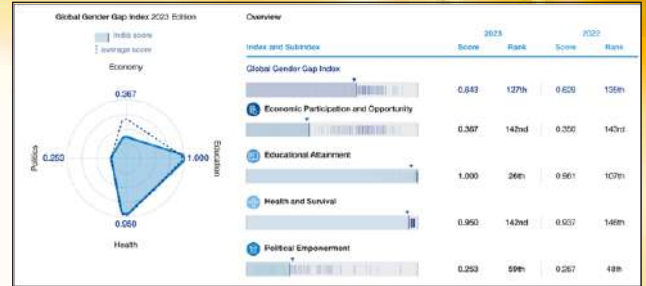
Global Gender Gap Index 2023 Edition

India score
average score

Economy

0.367

Politics 0.253

1.000 Education

0.950

Health

Overview

| Index and Subindex | 2023 Score | 2023 Rank | 2022 Score | 2022 Rank |
|---|---|---|---|---|
| Global Gender Gap Index | 0.643 | 127th | 0.629 | 135th |
| Economic Participation and Opportunity | 0.367 | 142nd | 0.350 | 143rd |
| Educational Attainment | 1.000 | 26th | 0.961 | 107th |
| Health and Survival | 0.950 | 142nd | 0.937 | 146th |
| Political Empowerment | 0.253 | 59th | 0.267 | 48th |